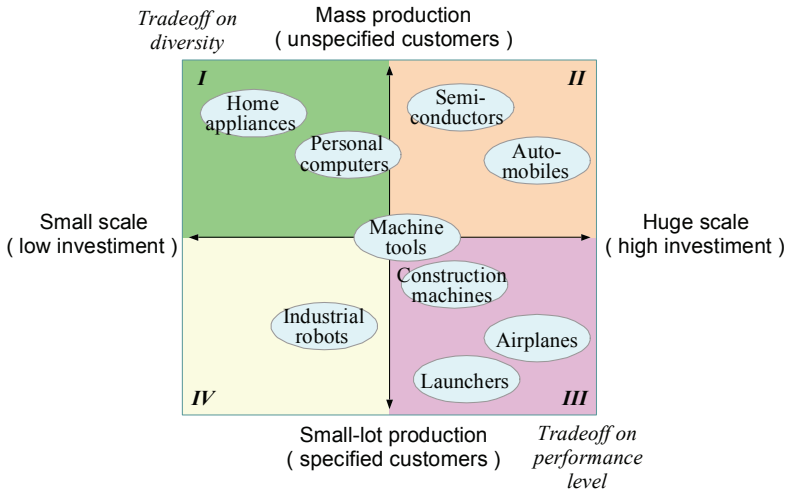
Tradeoff on diversity

Mass production
( unspecified customers )

I

II

Home appliances

Semi-conductors

Personal computers

Auto-mobiles

Small scale
( low investiment )

Machine tools

Huge scale
( high investiment )

Construction machines

Industrial robots

Airplanes

Launchers

IV

III

Small-lot production
( specified customers )

Tradeoff on performance level